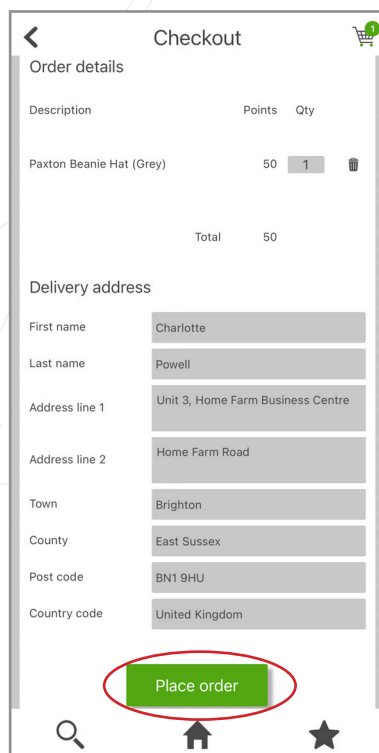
Checkout

1

Order details

| Description | Points | Qty |
|---|---|---|
| Paxton Beanie Hat (Grey) | 50 | 1 |
| Total | 50 | |

Delivery address

| First name | Charlotte |
|---|---|
| Last name | Powell |
| Address line 1 | Unit 3, Home Farm Business Centre |
| Address line 2 | Home Farm Road |
| Town | Brighton |
| County | East Sussex |
| Post code | BN1 9HU |
| Country code | United Kingdom |

Place order